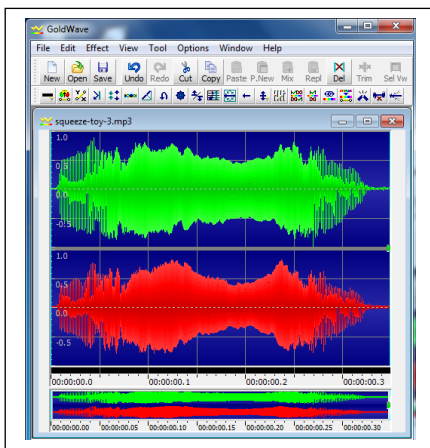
GoldWave

File Edit Effect View Tool Options Window Help

New Open Save Undo Redo Cut Copy Paste P.New Mix Repl Del Trim Sel Vw

squeeze-toy-3.mp3

1.0
0.5
0.0
-0.5

1.0
0.5
0.0
-0.5

00:00:00.0 00:00:00.1 00:00:00.2 00:00:00.3

00:00:00.00 00:00:00.05 00:00:00.10 00:00:00.15 00:00:00.20 00:00:00.25 00:00:00.30